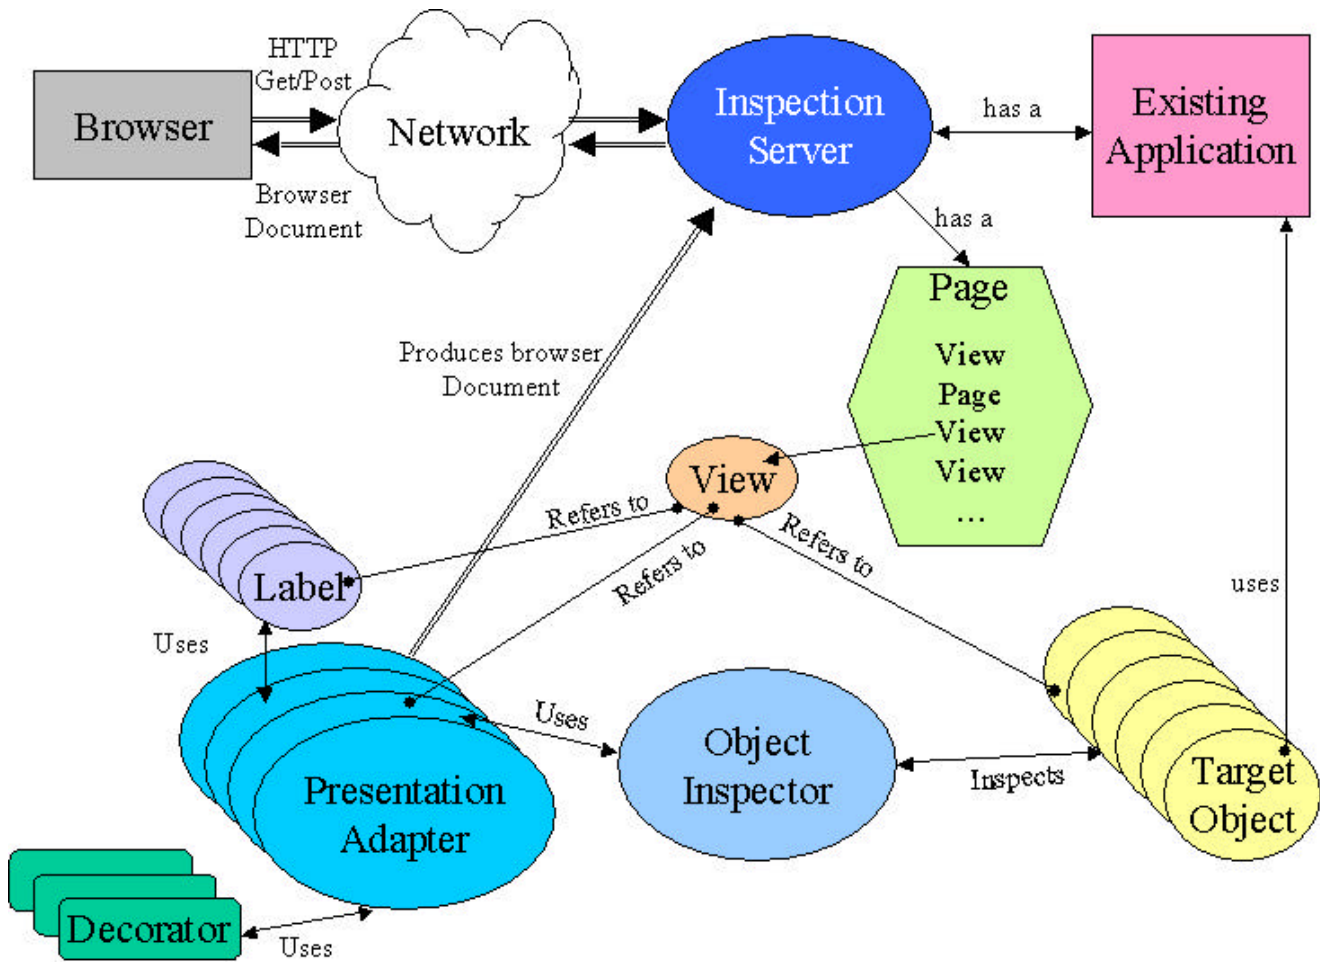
HTTP Get/Post

Browser

Network

Browser Document

Inspection Server

has a

Existing Application

has a

Page

View
Page
View
View
...

Produces browser Document

View

Refers to

Refers to

Refers to

Label

Uses

uses

Presentation Adapter

Uses

Object Inspector

Inspects

Target Object

Decorator

Uses